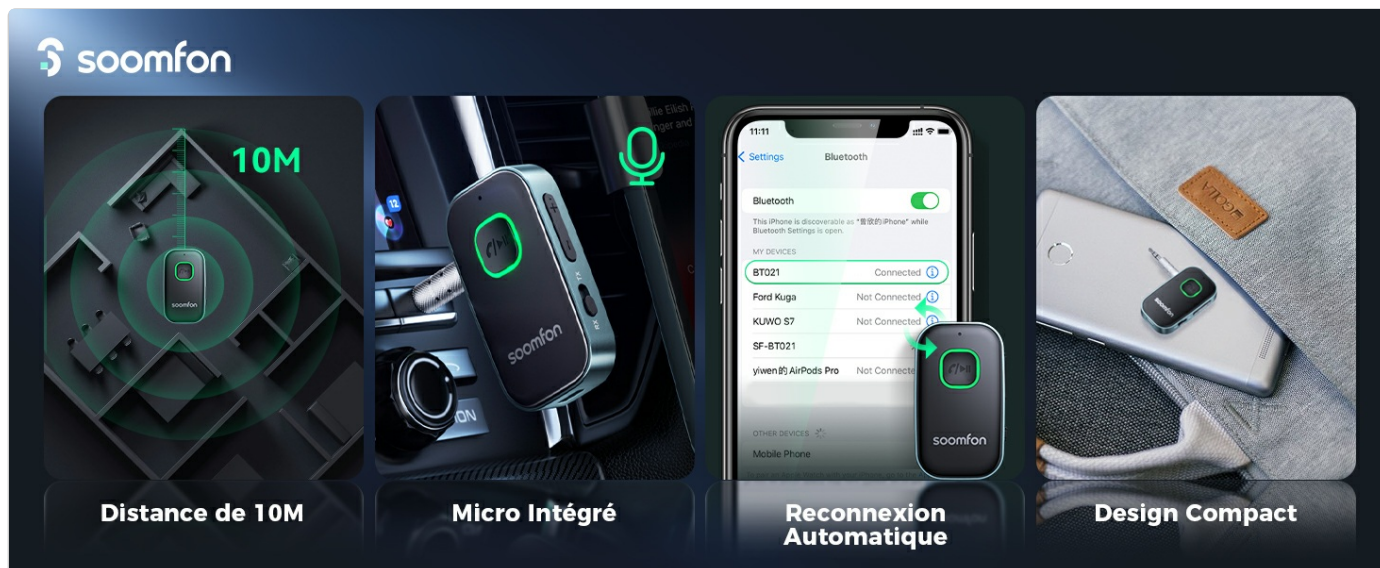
soomfon

10M

soomfon

soomfon

11:11

Settings Bluetooth

Bluetooth

This iPhone is discoverable as "曼的iPhone" while Bluetooth Settings is open.

MY DEVICES

BT021 Connected

Ford Kuga Not Connected

KUWO S7 Not Connected

SF-BT021

yiwen的 AirPods Pro Not Connecte

OTHER DEVICES

Mobile Phone

soomfon

soomfon

Distance de 10M

Micro Intégré

Reconnexion Automatique

Design Compact